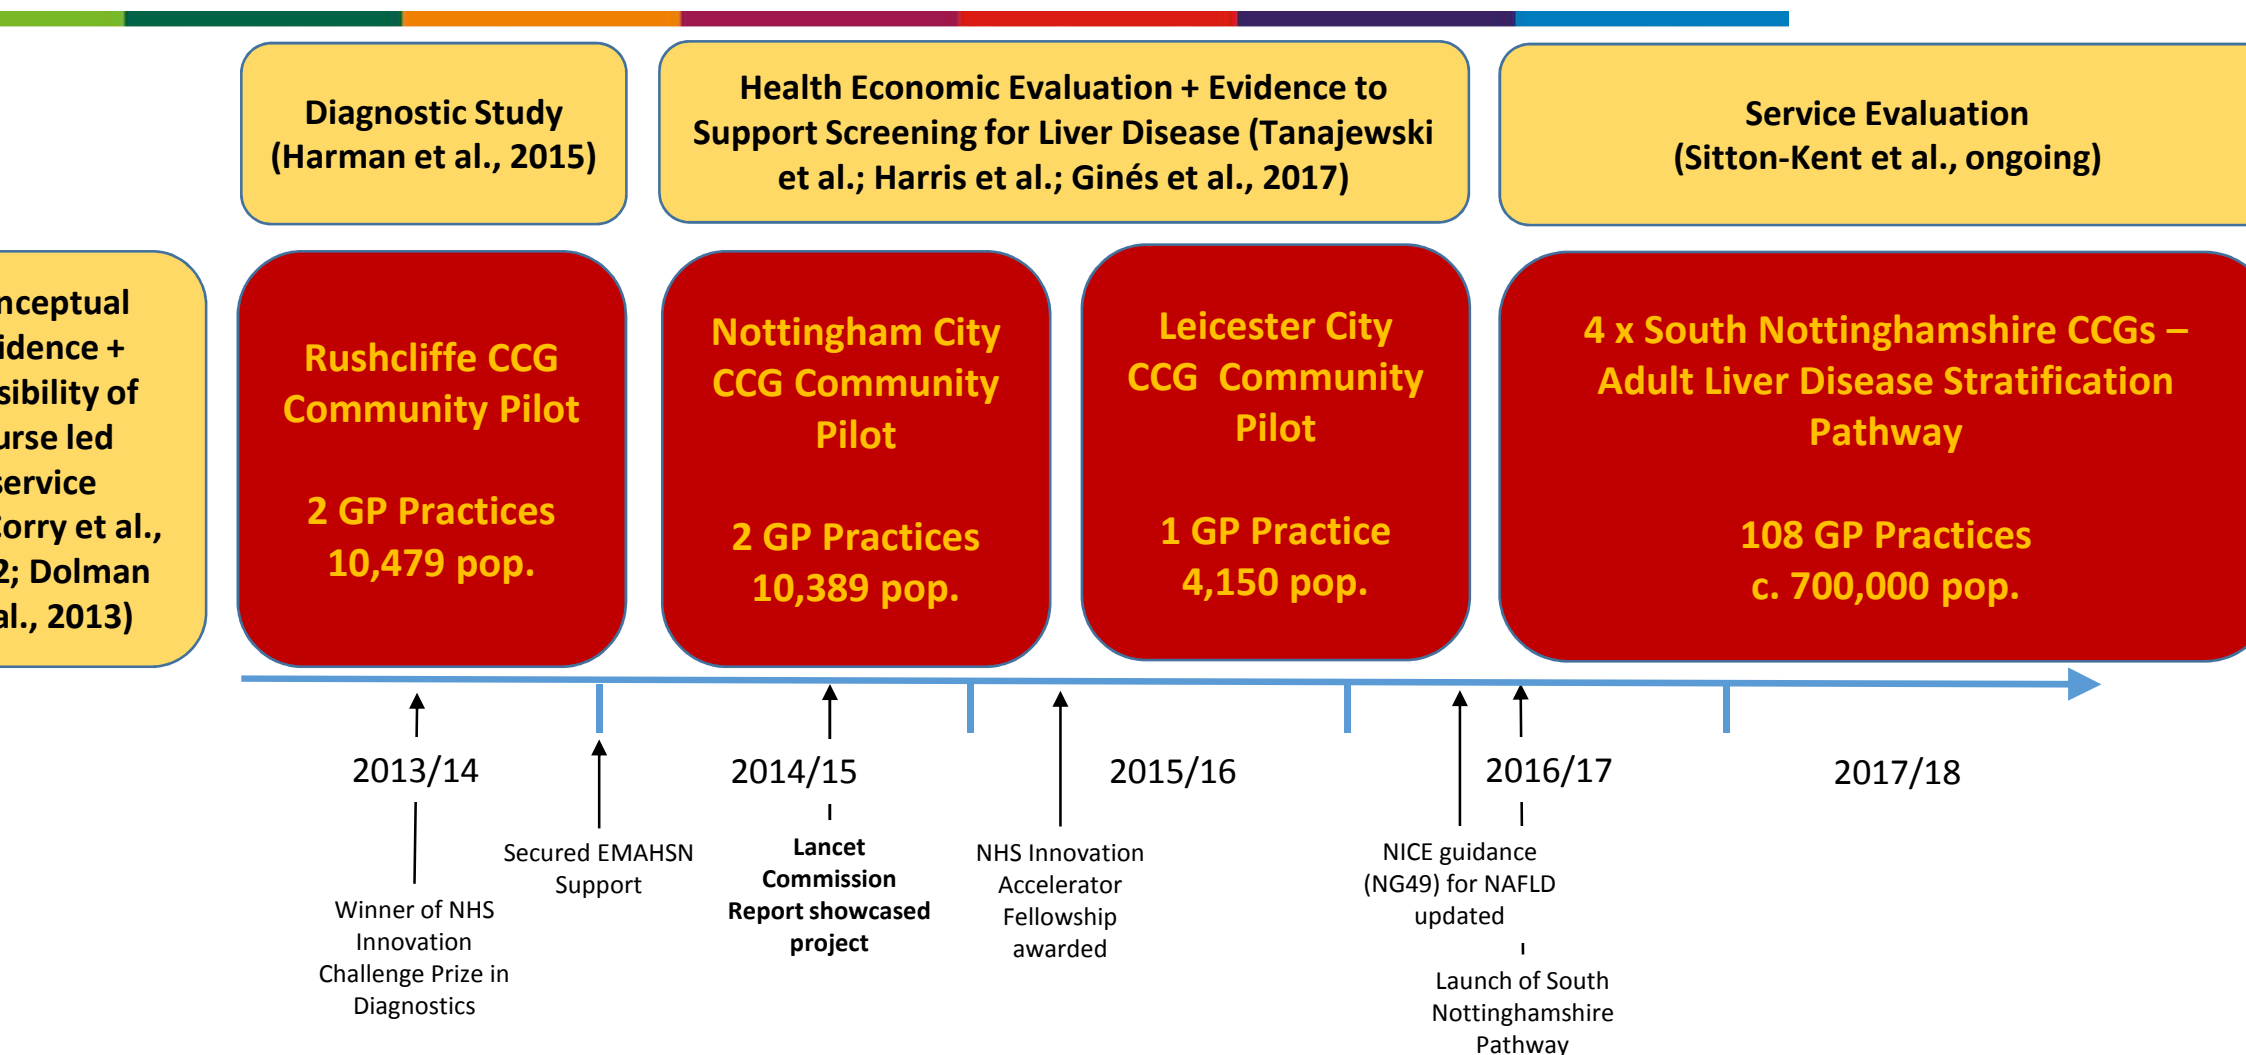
Diagnostic Study (Harman et al., 2015)

Health Economic Evaluation + Evidence to Support Screening for Liver Disease (Tanajewski et al.; Harris et al.; Ginés et al., 2017)

Service Evaluation (Sitton-Kent et al., ongoing)

nceptual idence + sibility of urse led service orry et al., 2; Dolman al., 2013)

Rushcliffe CCG Community Pilot

2 GP Practices 10,479 pop.

Nottingham City CCG Community Pilot

2 GP Practices 10,389 pop.

Leicester City CCG Community Pilot

1 GP Practice 4,150 pop.

4 x South Nottinghamshire CCGs – Adult Liver Disease Stratification Pathway

108 GP Practices c. 700,000 pop.

2013/14

2014/15

2015/16

2016/17

2017/18

Winner of NHS Innovation Challenge Prize in Diagnostics

Secured EMAHSN Support

Lancet Commission Report showcased project

NHS Innovation Accelerator Fellowship awarded

NICE guidance (NG49) for NAFLD updated

Launch of South Nottinghamshire Pathway